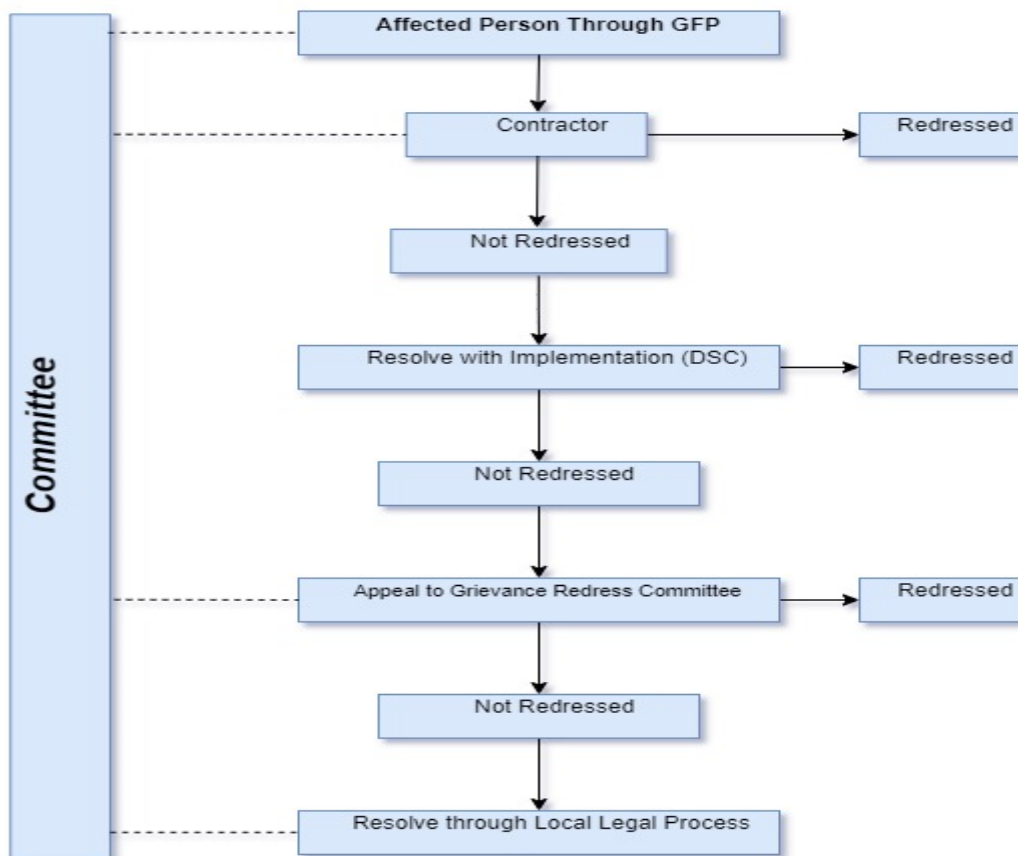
Committee

Affected Person Through GFP

Contractor

Redressed

Not Redressed

Resolve with Implementation (DSC)

Redressed

Not Redressed

Appeal to Grievance Redress Committee

Redressed

Not Redressed

Resolve through Local Legal Process